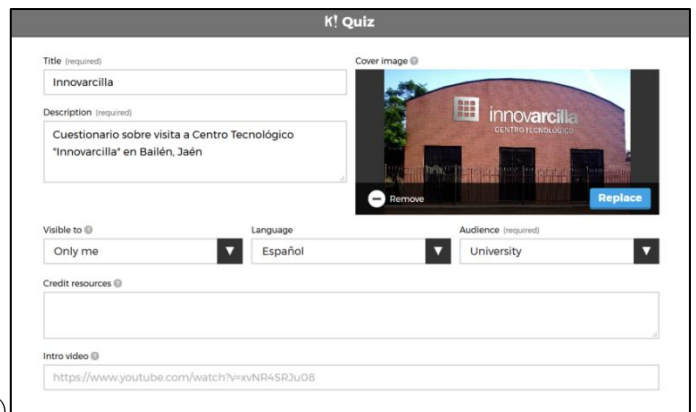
K! Quiz

Title (required)
Innovarcilla

Description (required)
Cuestionario sobre visita a Centro Tecnológico "Innovarcilla" en Bailén, Jaén

Cover image
innovarcilla
CENTRO TECNOLÓGICO
Remove
Replace

Visible to
Only me

Language
Español

Audience (required)
University

Credit resources

Intro video
https://www.youtube.com/watch?v=xvNR4SRJuO8